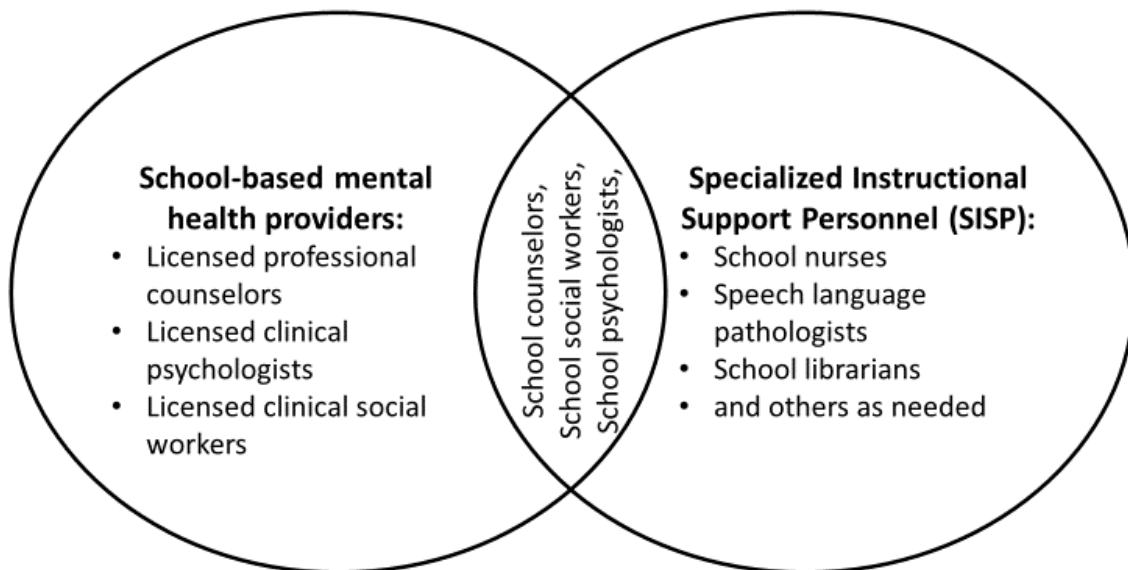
School-based mental health providers:
- Licensed professional counselors
- Licensed clinical psychologists
- Licensed clinical social workers

School counselors, School social workers, School psychologists,

Specialized Instructional Support Personnel (SISP):
- School nurses
- Speech language pathologists
- School librarians
- and others as needed